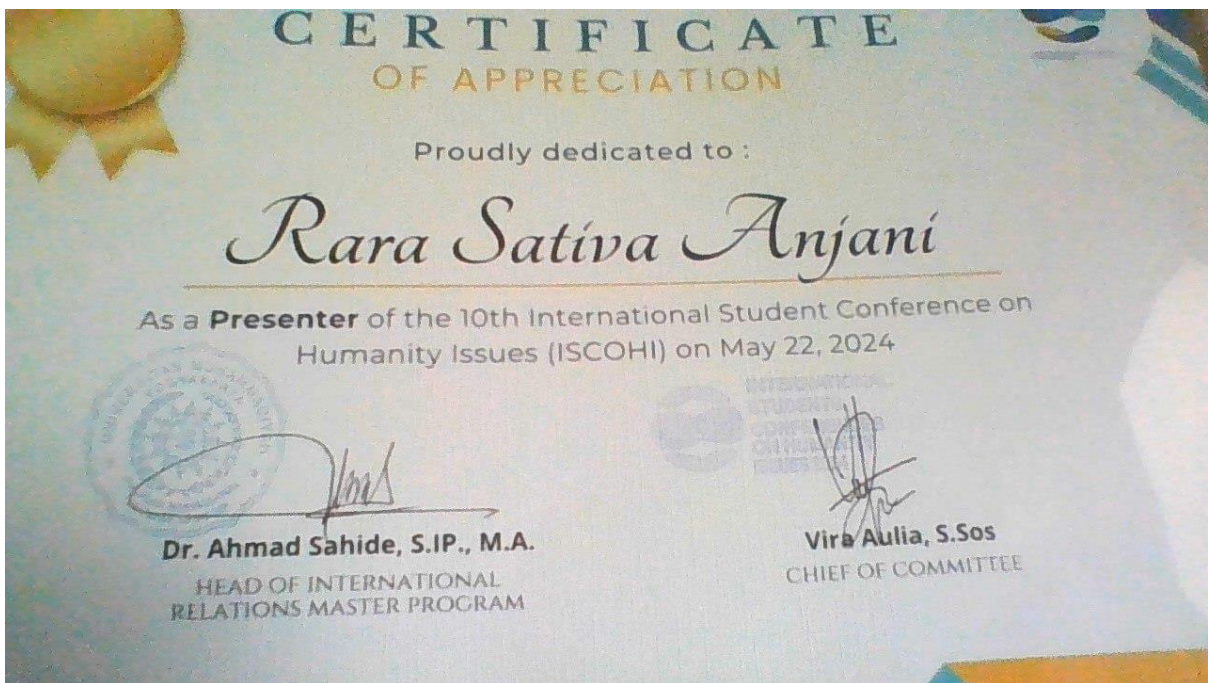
CERTIFICATE
OF APPRECIATION

Proudly dedicated to :

Rara Sativa Anjani

As a **Presenter** of the 10th International Student Conference on Humanity Issues (ISCOHI) on May 22, 2024

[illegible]

INTERNATIONAL STUDENT CONFERENCE ON HUMANITY ISSUES

Dr. Ahmad Sahide, S.IP., M.A.
HEAD OF INTERNATIONAL RELATIONS MASTER PROGRAM

Vira Aulia, S.Sos
CHIEF OF COMMITTEE